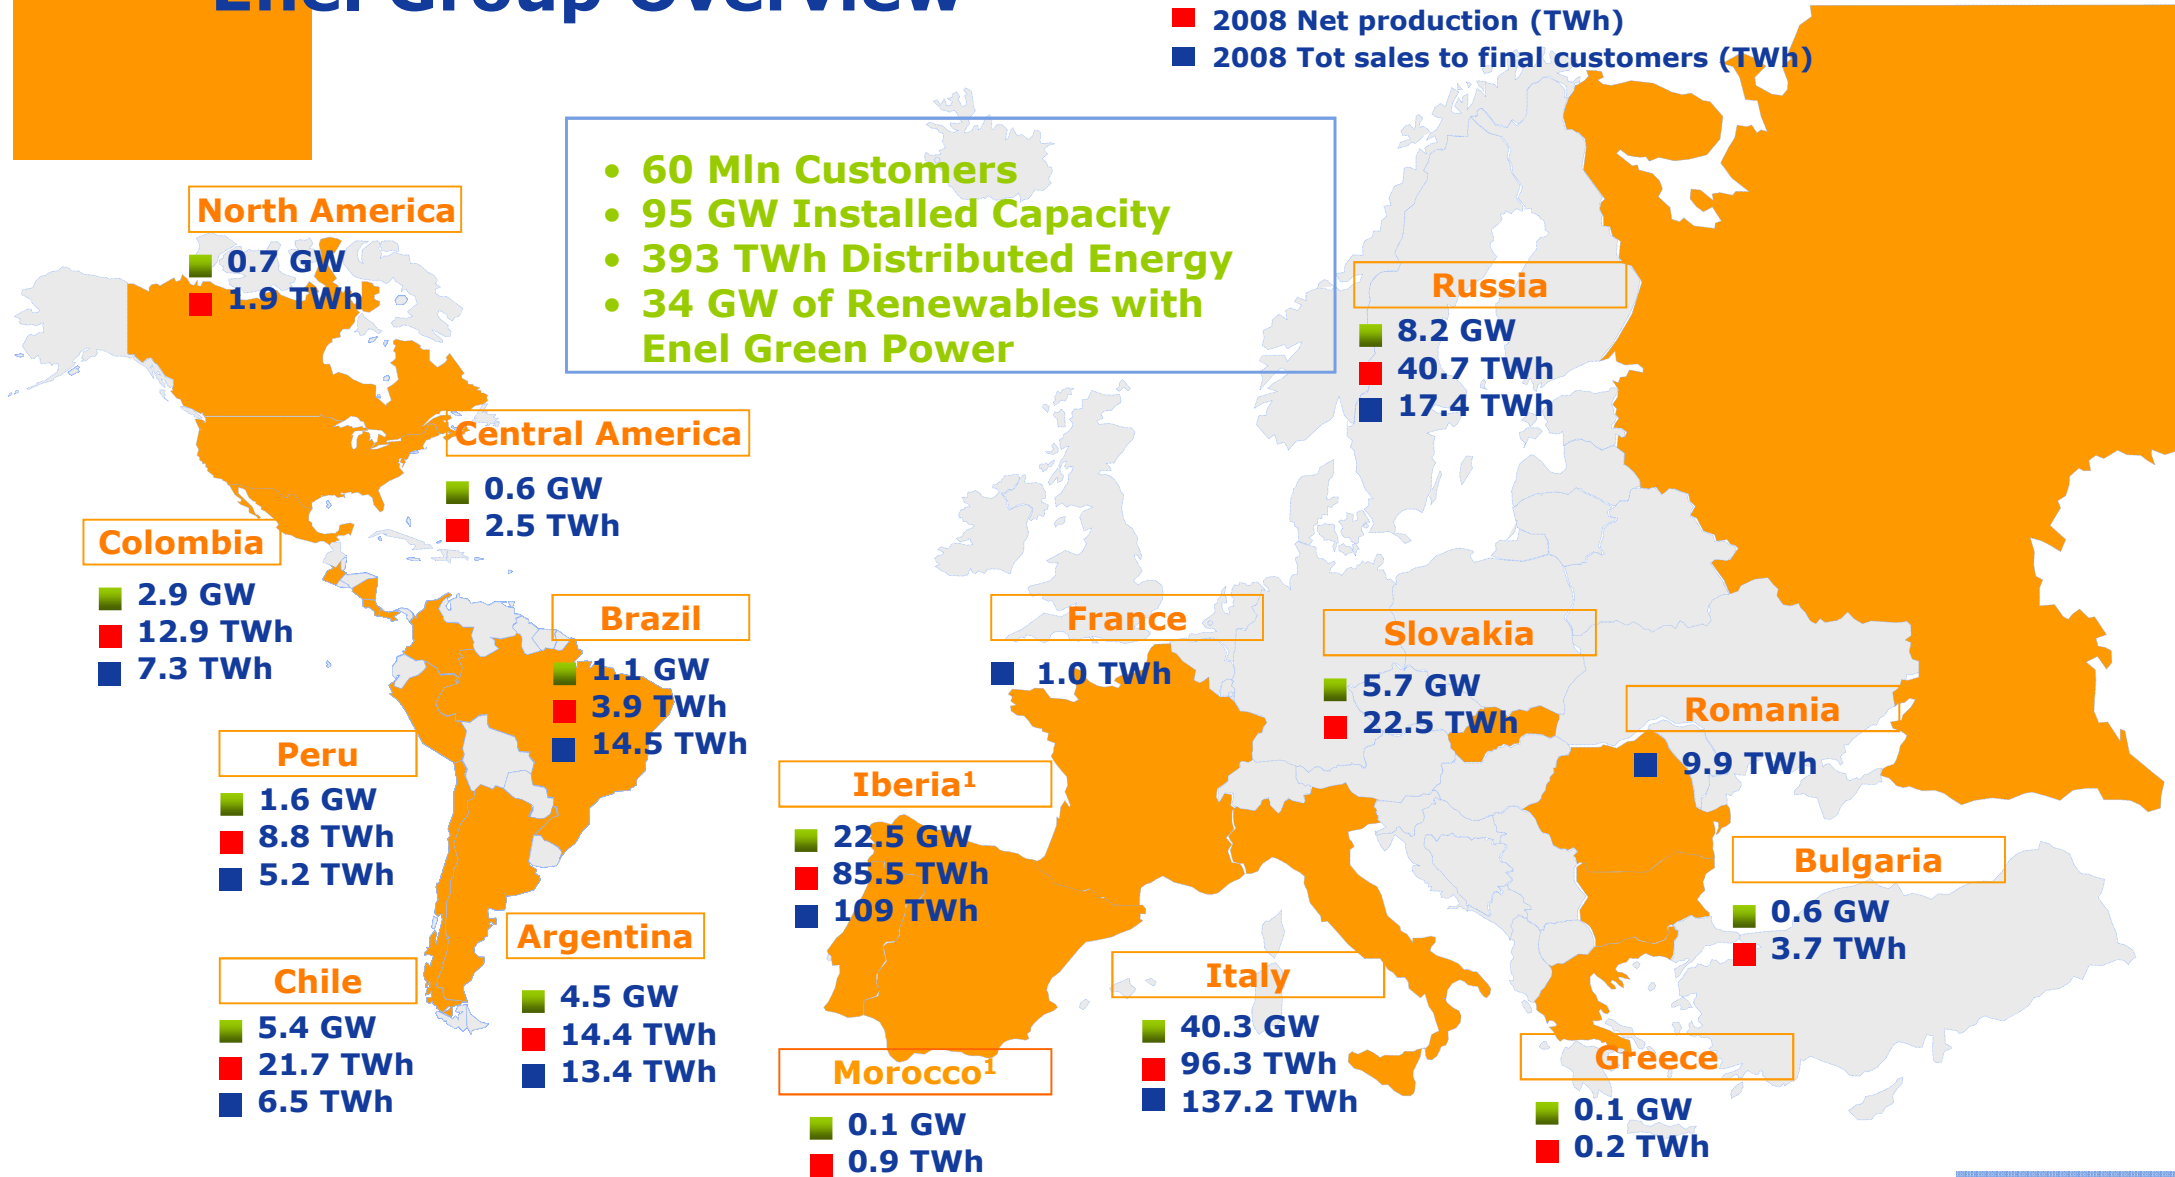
Enel Group overview

2008 Net production (TWh)
2008 Tot sales to final customers (TWh)

• 60 Mln Customers
• 95 GW Installed Capacity
• 393 TWh Distributed Energy
• 34 GW of Renewables with Enel Green Power

North America
0.7 GW
1.9 TWh

Central America
0.6 GW
2.5 TWh

Colombia
2.9 GW
12.9 TWh
7.3 TWh

Brazil
1.1 GW
3.9 TWh
14.5 TWh

Peru
1.6 GW
8.8 TWh
5.2 TWh

Chile
5.4 GW
21.7 TWh
6.5 TWh

Argentina
4.5 GW
14.4 TWh
13.4 TWh

Russia
8.2 GW
40.7 TWh
17.4 TWh

France
1.0 TWh

Slovakia
5.7 GW
22.5 TWh

Romania
9.9 TWh

Iberia¹
22.5 GW
85.5 TWh
109 TWh

Bulgaria
0.6 GW
3.7 TWh

Italy
40.3 GW
96.3 TWh
137.2 TWh

Morocco¹
0.1 GW
0.9 TWh

Greece
0.1 GW
0.2 TWh